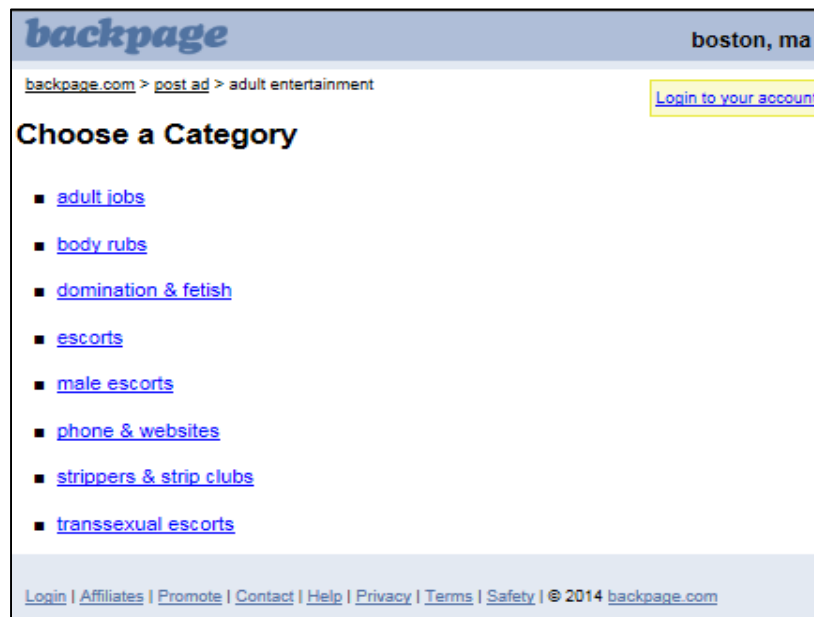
backpage

boston, ma

backpage.com > post ad > adult entertainment

Login to your account

Choose a Category

- adult jobs
- body rubs
- domination & fetish
- escorts
- male escorts
- phone & websites
- strippers & strip clubs
- transsexual escorts

Login | Affiliates | Promote | Contact | Help | Privacy | Terms | Safety | © 2014 backpage.com